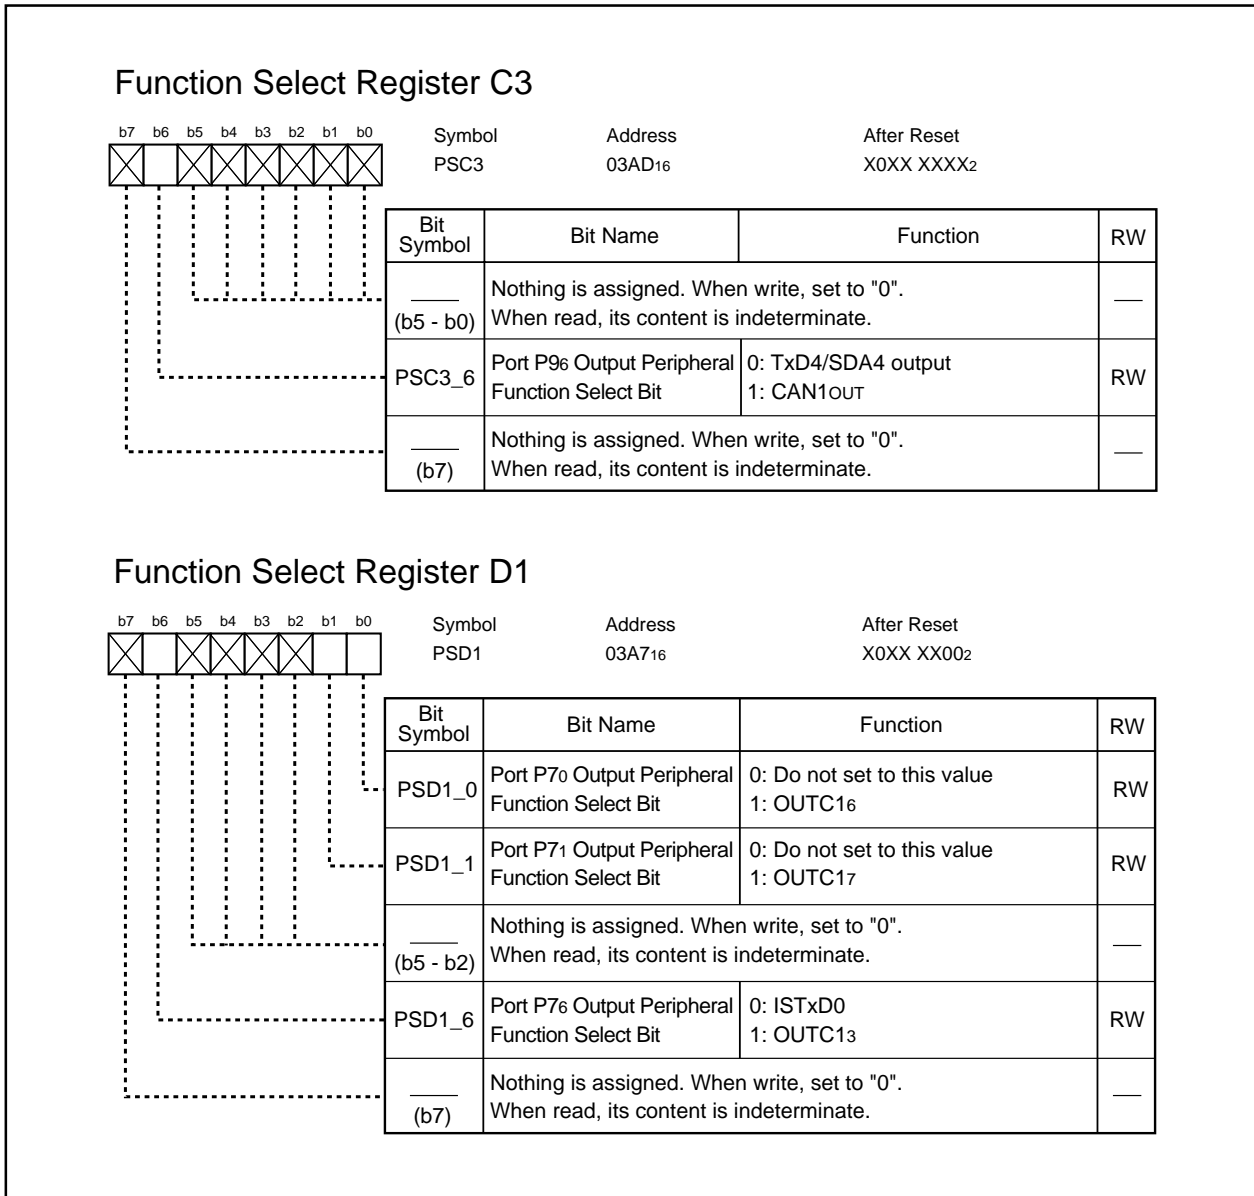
Function Select Register C3

b7 b6 b5 b4 b3 b2 b1 b0

| Symbol | Address | After Reset |
|---|---|---|
| PSC3 | $03AD_{16}$ | $X0XX\ XXXX_2$ |

| Bit Symbol | Bit Name | Function | RW |
|---|---|---|---|
| (b5 - b0) | Nothing is assigned. When write, set to "0". When read, its content is indeterminate. | | |
| PSC3_6 | Port $P9_6$ Output Peripheral Function Select Bit | 0: TxD4/SDA4 output 1: $CAN1_{OUT}$ | RW |
| (b7) | Nothing is assigned. When write, set to "0". When read, its content is indeterminate. | | |

Function Select Register D1

b7 b6 b5 b4 b3 b2 b1 b0

| Symbol | Address | After Reset |
|---|---|---|
| PSD1 | $03A7_{16}$ | $X0XX\ XX00_2$ |

| Bit Symbol | Bit Name | Function | RW |
|---|---|---|---|
| PSD1_0 | Port $P7_0$ Output Peripheral Function Select Bit | 0: Do not set to this value 1: $OUTC1_6$ | RW |
| PSD1_1 | Port $P7_1$ Output Peripheral Function Select Bit | 0: Do not set to this value 1: $OUTC1_7$ | RW |
| (b5 - b2) | Nothing is assigned. When write, set to "0". When read, its content is indeterminate. | | |
| PSD1_6 | Port $P7_6$ Output Peripheral Function Select Bit | 0: ISTxD0 1: $OUTC1_3$ | RW |
| (b7) | Nothing is assigned. When write, set to "0". When read, its content is indeterminate. | | |